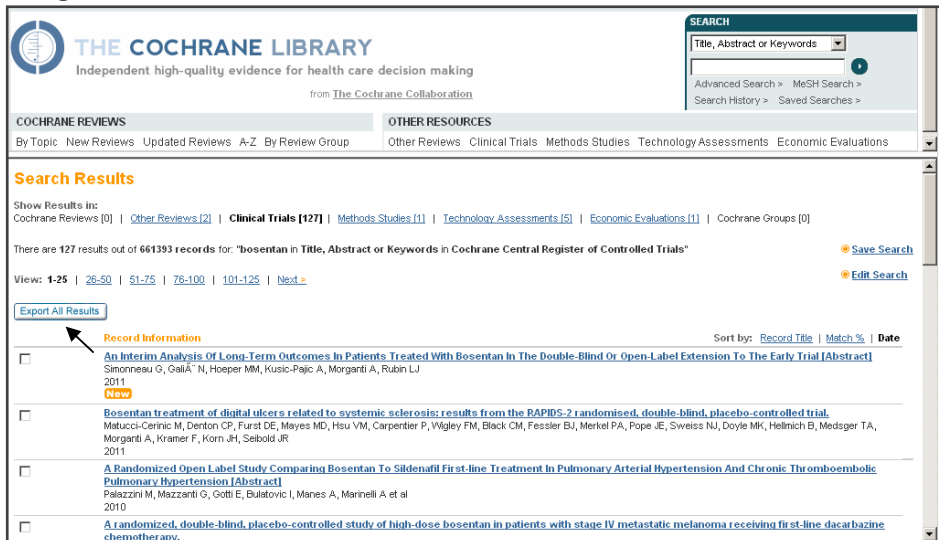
THE COCHRANE LIBRARY
Independent high-quality evidence for health care decision making
from The Cochrane Collaboration

SEARCH
Title, Abstract or Keywords
Advanced Search > MeSH Search >
Search History > Saved Searches >

COCHRANE REVIEWS
By Topic New Reviews Updated Reviews A-Z By Review Group

OTHER RESOURCES
Other Reviews Clinical Trials Methods Studies Technology Assessments Economic Evaluations

Search Results

Show Results in:
Cochrane Reviews [0] | Other Reviews [2] | Clinical Trials [127] | Methods Studies [1] | Technology Assessments [5] | Economic Evaluations [1] | Cochrane Groups [0]

There are 127 results out of 661393 records for: "bosentan in Title, Abstract or Keywords in Cochrane Central Register of Controlled Trials"

Save Search

Edit Search

View: 1-25 | 26-50 | 51-75 | 76-100 | 101-125 | Next >

Export All Results

Record Information

Sort by: Record Title | Match % | Date

An Interim Analysis Of Long-Term Outcomes In Patients Treated With Bosentan In The Double-Blind Or Open-Label Extension To The Early Trial [Abstract]
Simonneau G, GaliÃ¨ N, Hoeper MM, Kusic-Pajic A, Morganti A, Rubin LJ
2011
New

Bosentan treatment of digital ulcers related to systemic sclerosis: results from the RAPIDS-2 randomised, double-blind, placebo-controlled trial.
Matucci-Cerinic M, Denton CP, Furst DE, Mayes MD, Hsu VM, Carpentier P, Wigley FM, Black CM, Fessler BJ, Merkel PA, Pope JE, Sweiss NJ, Doyle MK, Hellmich B, Medsger TA, Morganti A, Kramer F, Korn JH, Seibold JR
2011

A Randomized Open Label Study Comparing Bosentan To Sildenafil First-line Treatment In Pulmonary Arterial Hypertension And Chronic Thromboembolic Pulmonary Hypertension [Abstract]
Palazzini M, Mazzanti G, Gotti E, Bulatovic I, Manes A, Marinelli A et al
2010

A randomized, double-blind, placebo-controlled study of high-dose bosentan in patients with stage IV metastatic melanoma receiving first-line dacarbazine chemotherapy.